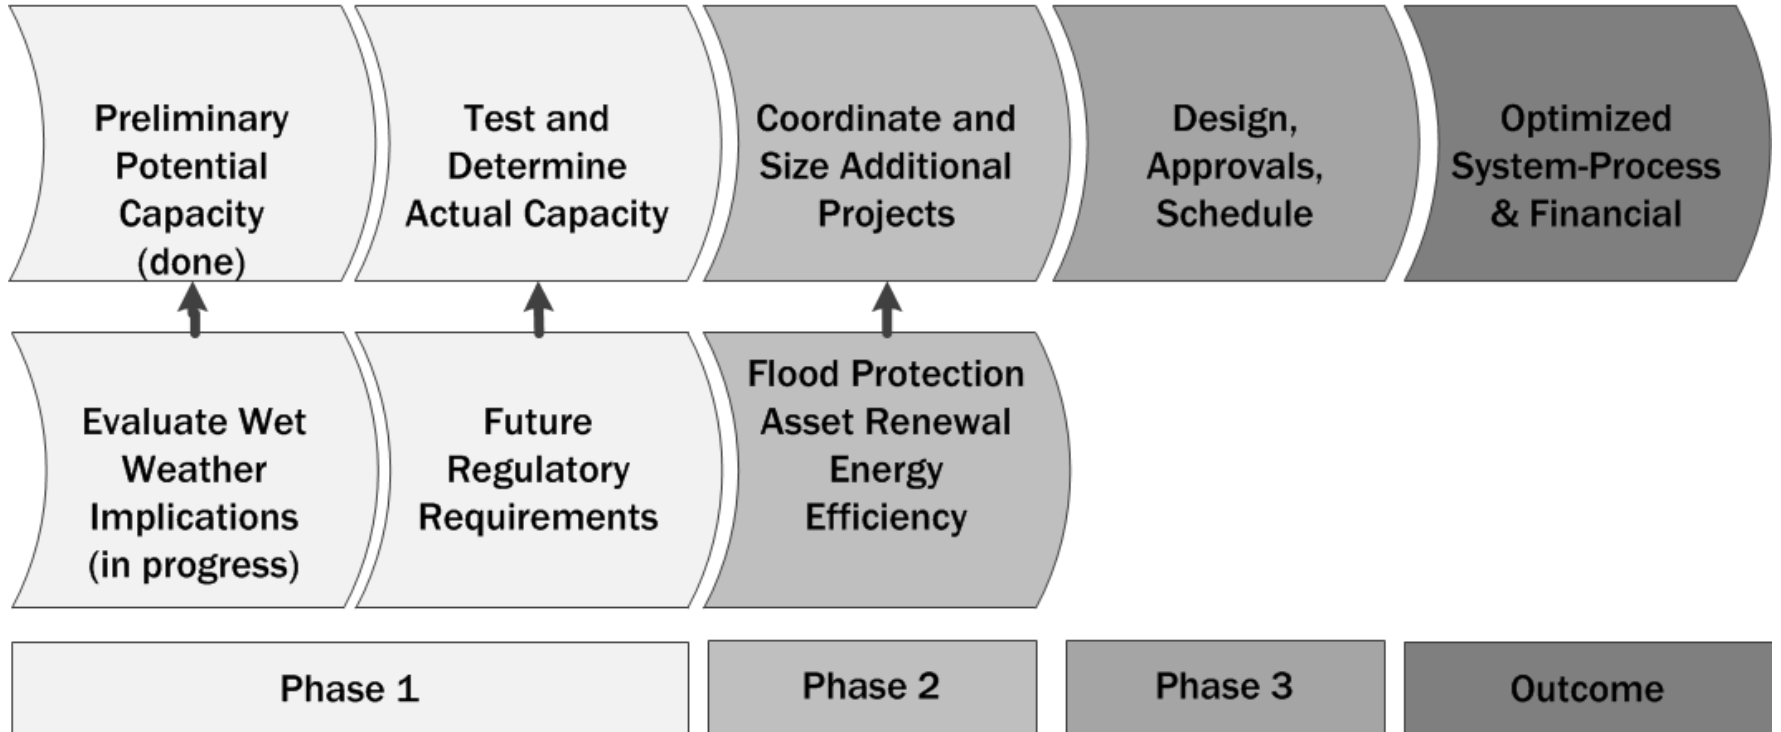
Preliminary Potential Capacity (done)

Test and Determine Actual Capacity

Coordinate and Size Additional Projects

Design, Approvals, Schedule

Optimized System-Process & Financial

Evaluate Wet Weather Implications (in progress)

Future Regulatory Requirements

Flood Protection Asset Renewal Energy Efficiency

Phase 1

Phase 2

Phase 3

Outcome